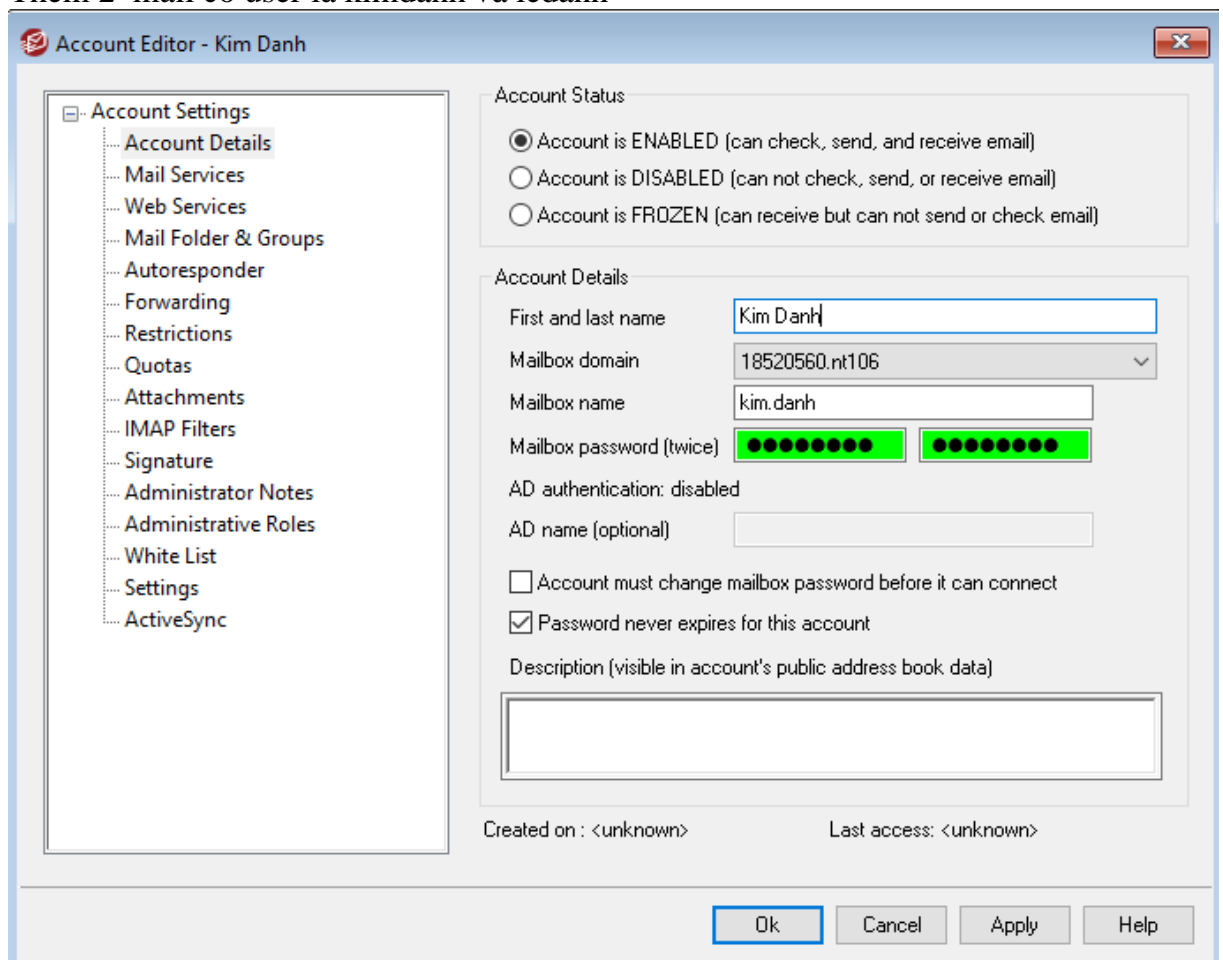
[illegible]

Account Editor - Kim Danh

Account Settings
Account Details
Mail Services
Web Services
Mail Folder & Groups
Autoresponder
Forwarding
Restrictions
Quotas
Attachments
IMAP Filters
Signature
Administrator Notes
Administrative Roles
White List
Settings
ActiveSync

Account Status
Account is ENABLED (can check, send, and receive email)
Account is DISABLED (can not check, send, or receive email)
Account is FROZEN (can receive but can not send or check email)

Account Details
First and last name Kim Danh
Mailbox domain 18520560.nt106
Mailbox name kim.danh
Mailbox password (twice) ●●●●●●●● ●●●●●●●●
AD authentication: disabled
AD name (optional)
Account must change mailbox password before it can connect
Password never expires for this account
Description (visible in account's public address book data)

Created on : <unknown>
Last access: <unknown>

Ok Cancel Apply Help